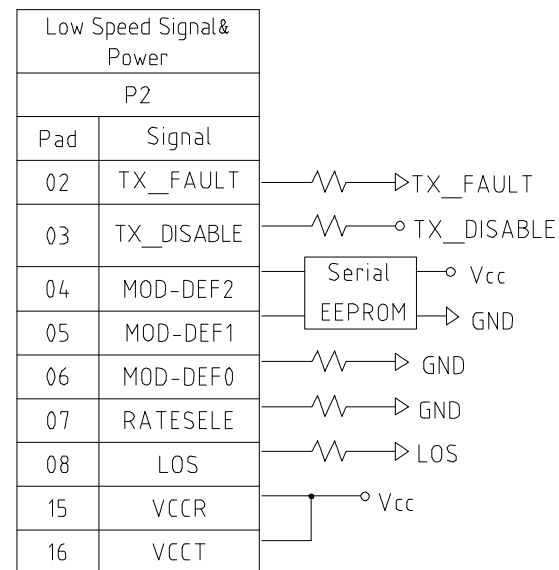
| Low Speed Signal& Power | |
|---|---|
| P2 | |
| Pad | Signal |
| 02 | TX_FAULT |
| 03 | TX_DISABLE |
| 04 | MOD-DEF2 |
| 05 | MOD-DEF1 |
| 06 | MOD-DEF0 |
| 07 | RATESELE |
| 08 | LOS |
| 15 | VCCR |
| 16 | VCCT |

TX_FAULT
TX_DISABLE
Serial EEPROM
Vcc
GND
GND
GND
LOS
Vcc